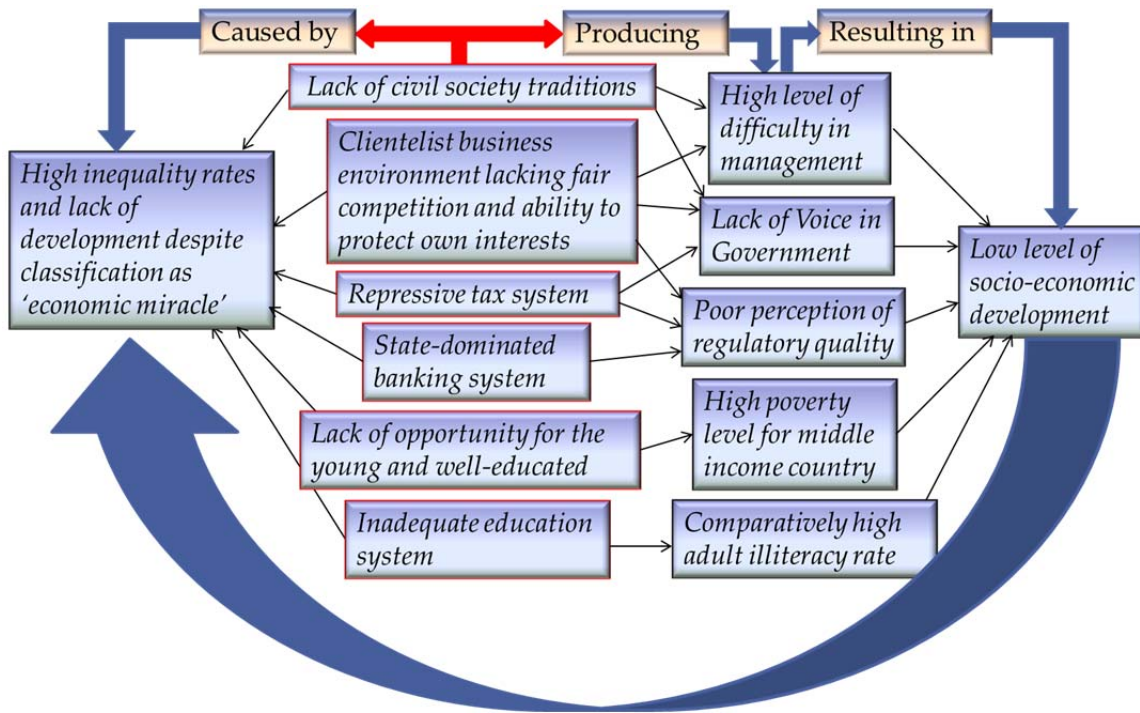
Caused by

Producing

Resulting in

High inequality rates and lack of development despite classification as 'economic miracle'

Lack of civil society traditions

Clientelist business environment lacking fair competition and ability to protect own interests

Repressive tax system

State-dominated banking system

Lack of opportunity for the young and well-educated

Inadequate education system

High level of difficulty in management

Lack of Voice in Government

Poor perception of regulatory quality

High poverty level for middle income country

Comparatively high adult illiteracy rate

Low level of socio-economic development